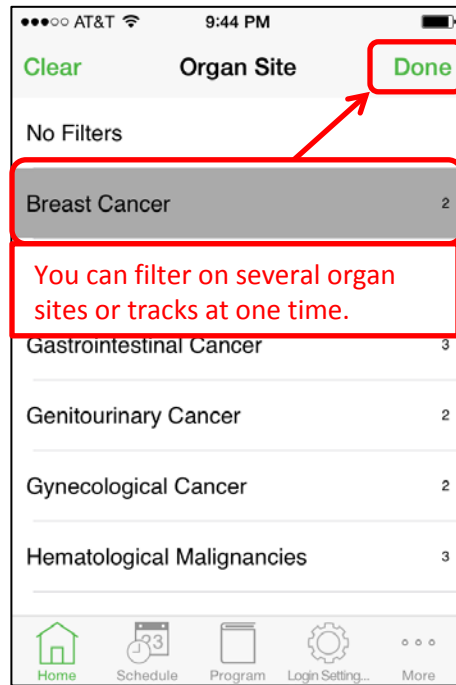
●●●○○ AT&T 9:44 PM

Clear Organ Site Done

No Filters

Breast Cancer 2

You can filter on several organ sites or tracks at one time.

Gastrointestinal Cancer 3

Genitourinary Cancer 2

Gynecological Cancer 2

Hematological Malignancies 3

Home Schedule Program Login Setting... More